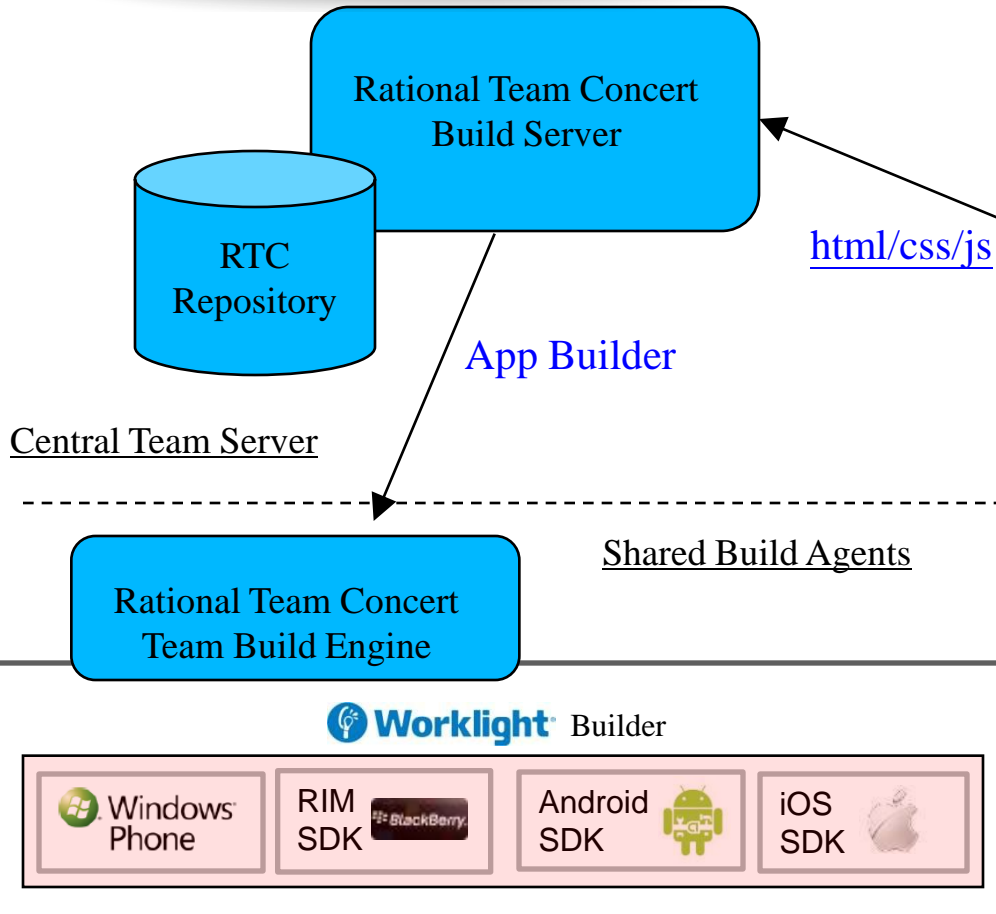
Rational Team Concert Build Server

RTC Repository

html/css/js

App Builder

Central Team Server

Shared Build Agents

Rational Team Concert Team Build Engine

Worklight Builder

Windows Phone

RIM SDK

BlackBerry

Android SDK

iOS SDK